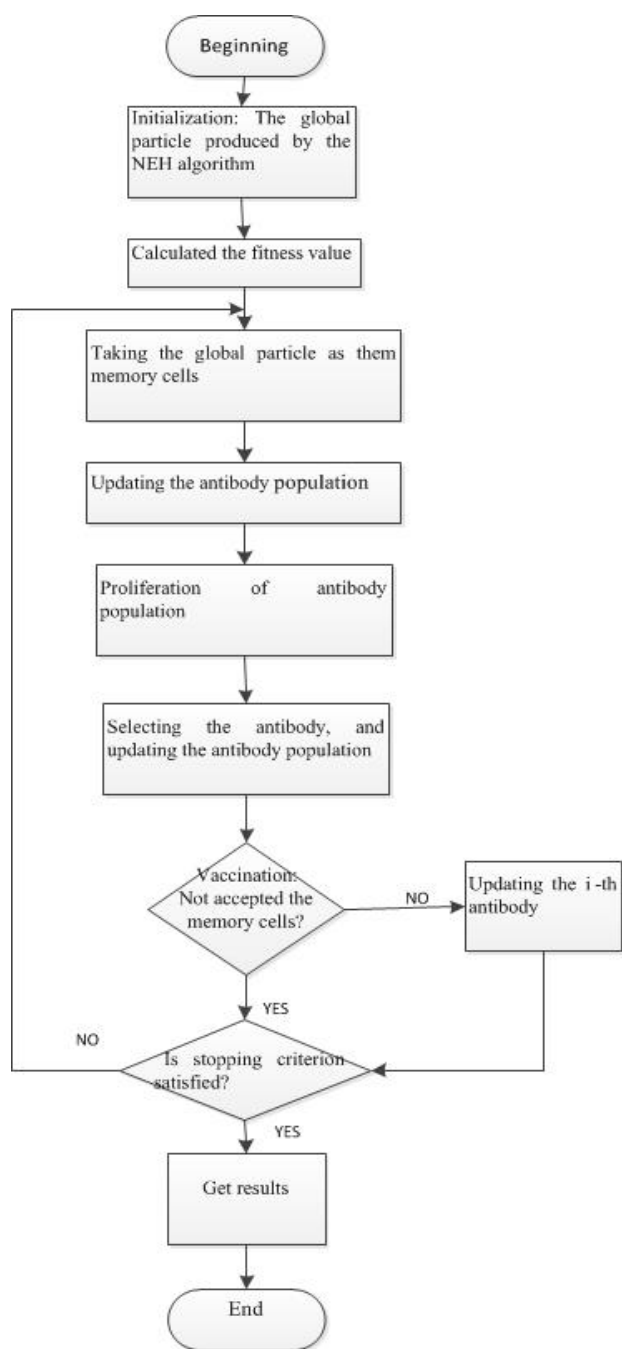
Beginning

Initialization: The global particle produced by the NEH algorithm

Calculated the fitness value

Taking the global particle as them memory cells

Updating the antibody population

Proliferation of antibody population

Selecting the antibody, and updating the antibody population

Vaccination: Not accepted the memory cells?

NO

Updating the i -th antibody

YES

NO

Is stopping criterion satisfied?

YES

Get results

End